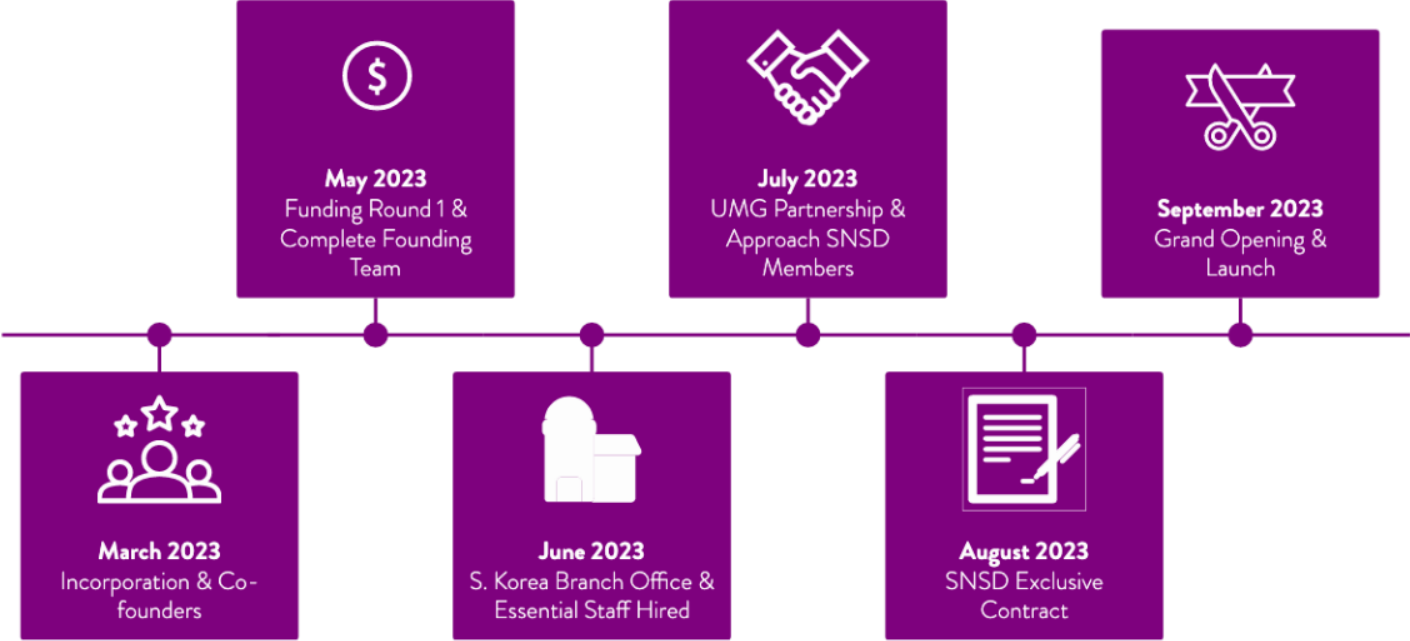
$

May 2023
Funding Round 1 & Complete Founding Team

July 2023
UMG Partnership & Approach SNSD Members

September 2023
Grand Opening & Launch

March 2023
Incorporation & Co-founders

June 2023
S. Korea Branch Office & Essential Staff Hired

August 2023
SNSD Exclusive Contract